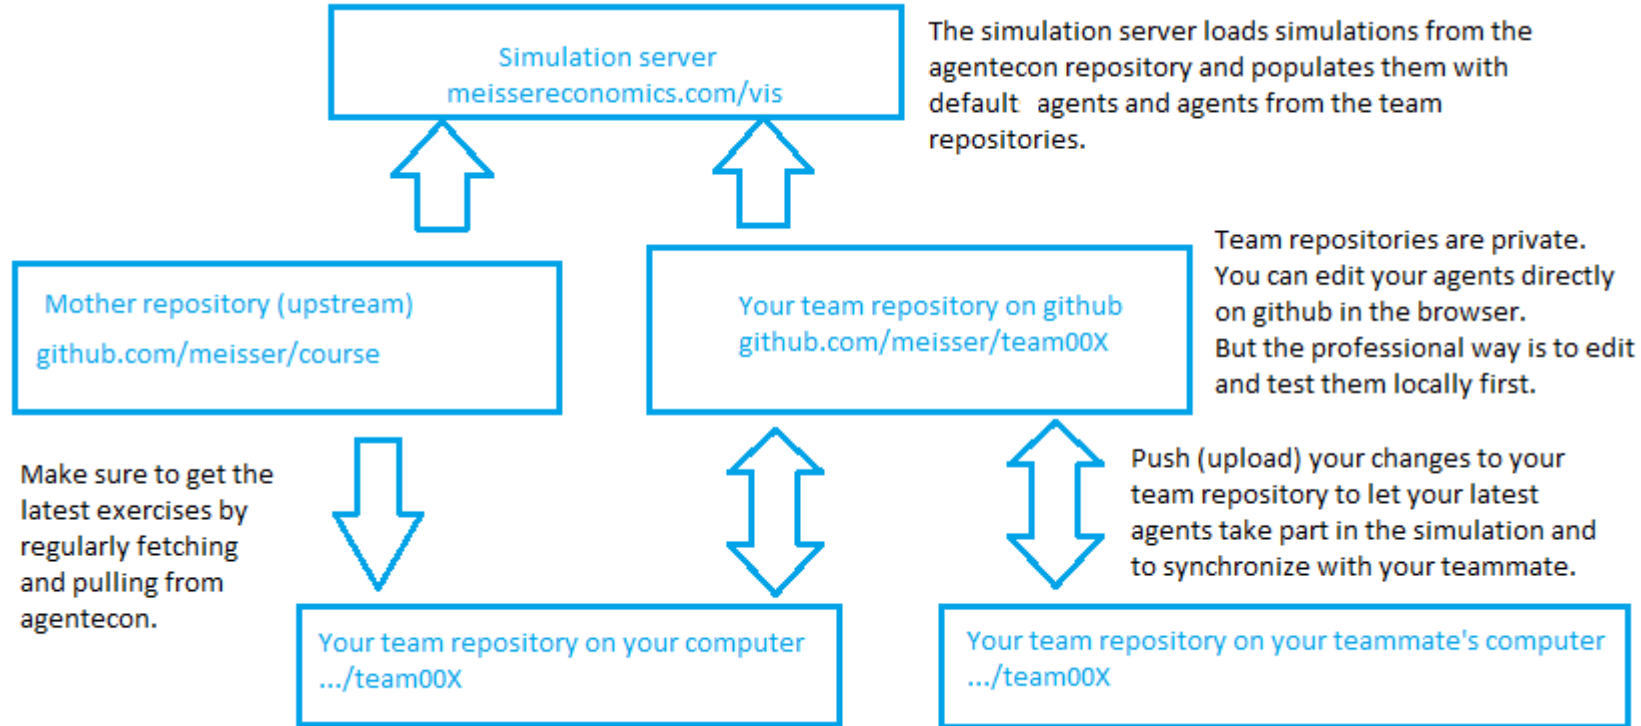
Simulation server
meissereconomics.com/vis

The simulation server loads simulations from the agentecon repository and populates them with default agents and agents from the team repositories.

Mother repository (upstream)
github.com/meisser/course

Your team repository on github
github.com/meisser/team00X

Team repositories are private. You can edit your agents directly on github in the browser. But the professional way is to edit and test them locally first.

Make sure to get the latest exercises by regularly fetching and pulling from agentecon.

Push (upload) your changes to your team repository to let your latest agents take part in the simulation and to synchronize with your teammate.

Your team repository on your computer
.../team00X

Your team repository on your teammate's computer
.../team00X